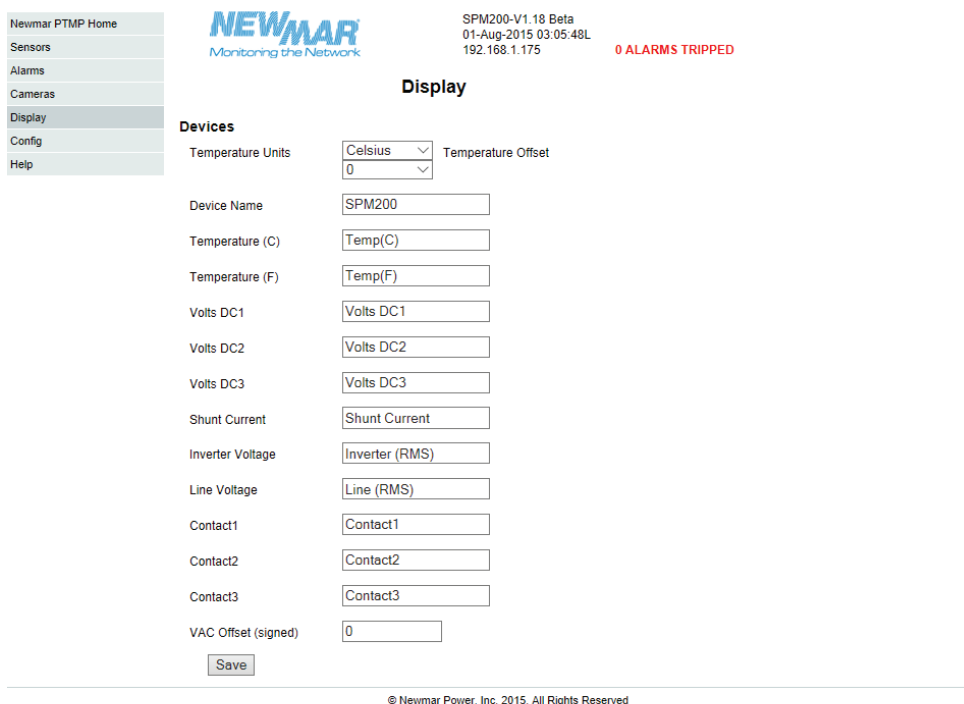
Newmar PTMP Home
Sensors
Alarms
Cameras
Display
Config
Help

NEWMAR
Monitoring the Network

SPM200-V1.18 Beta
01-Aug-2015 03:05:48L
192.168.1.175

0 ALARMS TRIPPED

Display

Devices

| | |
|---|---|
| Temperature Units | Celsius  Temperature Offset 0 |
| Device Name | SPM200 |
| Temperature (C) | Temp(C) |
| Temperature (F) | Temp(F) |
| Volts DC1 | Volts DC1 |
| Volts DC2 | Volts DC2 |
| Volts DC3 | Volts DC3 |
| Shunt Current | Shunt Current |
| Inverter Voltage | Inverter (RMS) |
| Line Voltage | Line (RMS) |
| Contact1 | Contact1 |
| Contact2 | Contact2 |
| Contact3 | Contact3 |
| VAC Offset (signed) | 0 |

Save

© Newmar Power, Inc. 2015. All Rights Reserved